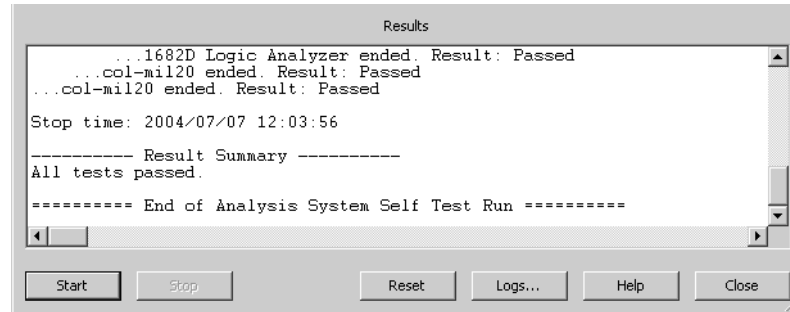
Results

...1682D Logic Analyzer ended. Result: Passed
...col-mil20 ended. Result: Passed
...col-mil20 ended. Result: Passed

Stop time: 2004/07/07 12:03:56

---------- Result Summary ----------
All tests passed.

========== End of Analysis System Self Test Run ==========

Start
Stop
Reset
Logs...
Help
Close